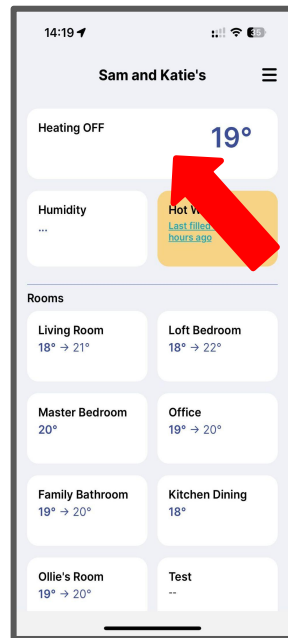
14:19

Sam and Katie's

Heating OFF

19°

Humidity
...

Hot W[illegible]
Last filled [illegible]
hours ago

Rooms

Living Room
18° → 21°

Loft Bedroom
18° → 22°

Master Bedroom
20°

Office
19° → 20°

Family Bathroom
19° → 20°

Kitchen Dining
18°

Ollie's Room
19° → 20°

Test
--